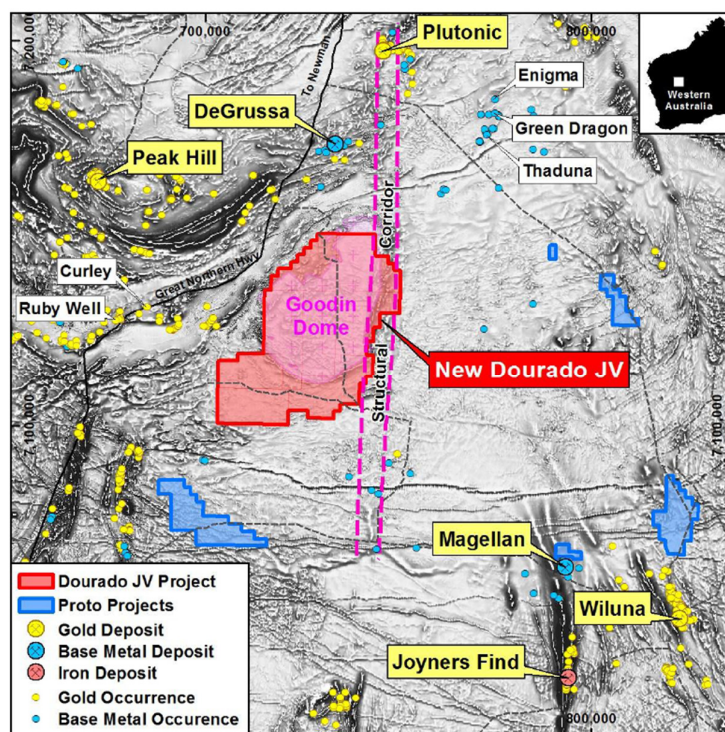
7,200,000
700,000
To Newman
Plutonic
800,000
Western Australia
Enigma
DeGrussa
Green Dragon
Thaduna
Peak Hill
Corridor
Curley
Great Northern Hwy
Ruby Well
Goodin Dome
Structural
New Dourado JV
7,100,000
7,100,000
Magellan
Dourado JV Project
Proto Projects
Gold Deposit
Base Metal Deposit
Iron Deposit
Gold Occurrence
Base Metal Occurence
Wiluna
Joyners Find
800,000